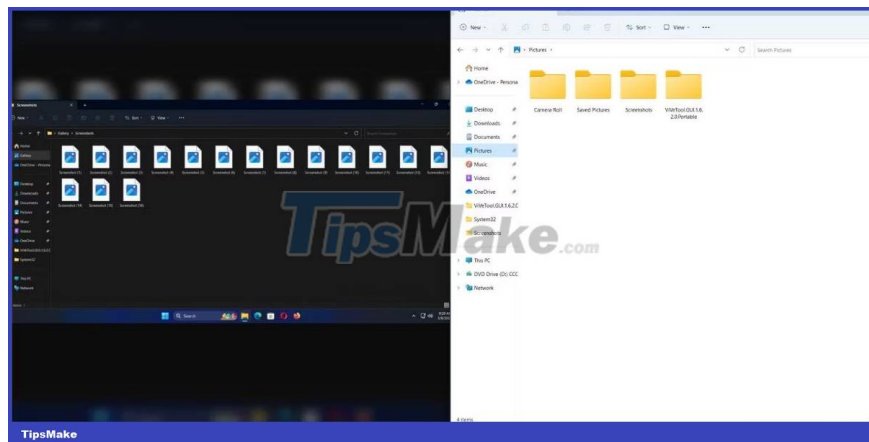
Screenshots

New

Sort

View

Gallery > Screenshots

Home

Gallery

OneDrive - Persona

Desktop

Downloads

Documents

Pictures

Music

Videos

OneDrive

ViVeTool.GUI.1.6.2

System32

This PC

Network

Screenshot (1)

Screenshot (2)

Screenshot (3)

Screenshot (4)

Screenshot (5)

Screenshot (6)

Screenshot (7)

Screenshot (8)

Screenshot (9)

Screenshot (10)

Screenshot (11)

Screenshot (12)

Screenshot (13)

Screenshot (14)

Screenshot (15)

Screenshot (16)

Search

New

Sort

View

Pictures

Search Pictures

Home

OneDrive - Persona

Desktop

Downloads

Documents

Pictures

Music

Videos

OneDrive

ViVeTool.GUI.1.6.2.0

System32

Screenshots

This PC

DVD Drive (D:) CCC

Network

Camera Roll

Saved Pictures

Screenshots

ViVeTool.GUI.1.6.2.0.Portable

4 items

TipsMake.com

TipsMake